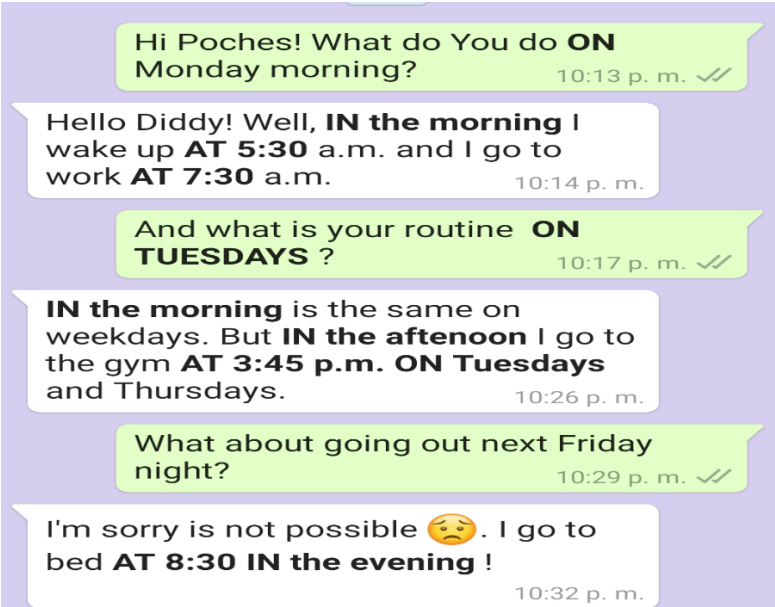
Hi Poches! What do You do ON Monday morning?
10:13 p. m.

Hello Diddy! Well, IN the morning I wake up AT 5:30 a.m. and I go to work AT 7:30 a.m.
10:14 p. m.

And what is your routine ON TUESDAYS ?
10:17 p. m.

IN the morning is the same on weekdays. But IN the afteenoon I go to the gym AT 3:45 p.m. ON Tuesdays and Thursdays.
10:26 p. m.

What about going out next Friday night?
10:29 p. m.

I'm sorry is not possible 😟. I go to bed AT 8:30 IN the evening !
10:32 p. m.